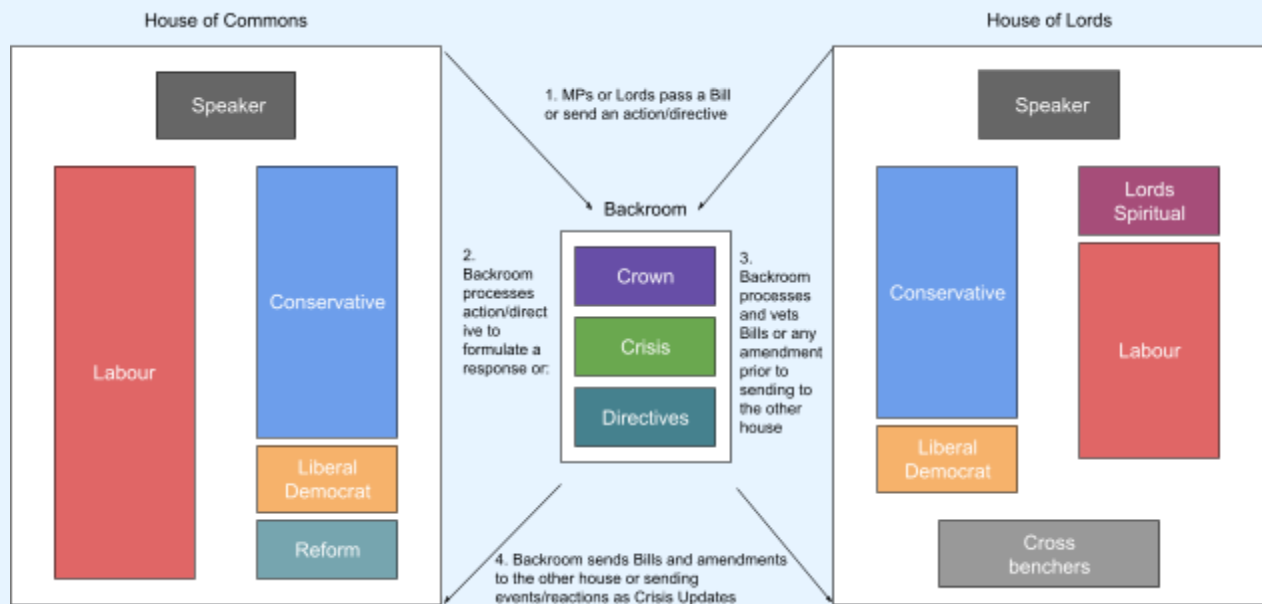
House of Commons

House of Lords

Speaker

Labour

Conservative

Liberal Democrat

Reform

1. MPs or Lords pass a Bill or send an action/directive

Backroom

2. Backroom processes action/directive to formulate a response or:

Crown

Crisis

Directives

3. Backroom processes and vets Bills or any amendment prior to sending to the other house

4. Backroom sends Bills and amendments to the other house or sending events/reactions as Crisis Updates

Speaker

Conservative

Lords Spiritual

Labour

Liberal Democrat

Cross benchers